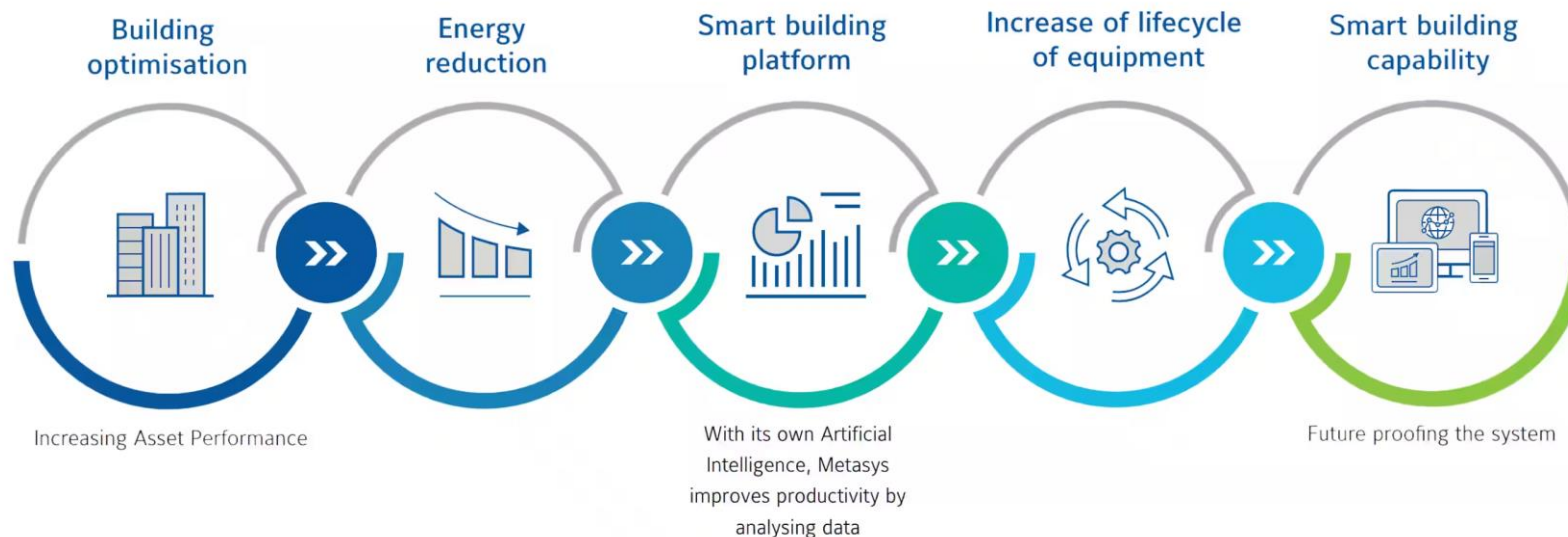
Building optimisation

Energy reduction

Smart building platform

Increase of lifecycle of equipment

Smart building capability

Increasing Asset Performance

With its own Artificial Intelligence, Metasys improves productivity by analysing data

Future proofing the system